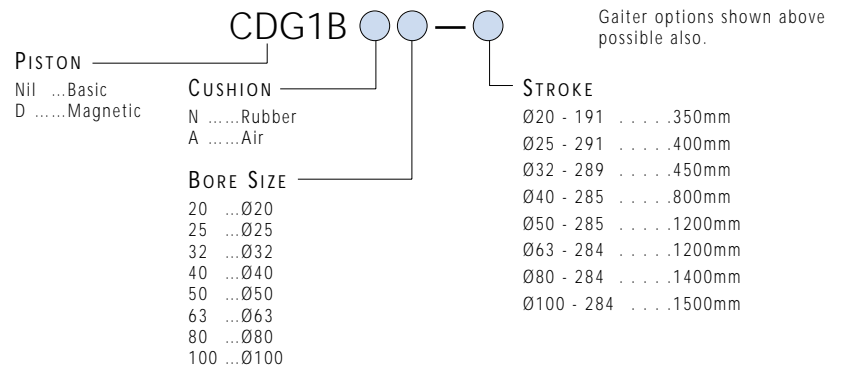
CDG1B

Gaiter options shown above possible also.

PISTON
Nil ...Basic
D ......Magnetic

CUSHION
N ......Rubber
A ......Air

BORE SIZE
20 ...Ø20
25 ...Ø25
32 ...Ø32
40 ...Ø40
50 ...Ø50
63 ...Ø63
80 ...Ø80
100 ...Ø100

STROKE
Ø20 - 191 . . . . .350mm
Ø25 - 291 . . . . .400mm
Ø32 - 289 . . . . .450mm
Ø40 - 285 . . . . .800mm
Ø50 - 285 . . . . .1200mm
Ø63 - 284 . . . . .1200mm
Ø80 - 284 . . . . .1400mm
Ø100 - 284 . . . . .1500mm